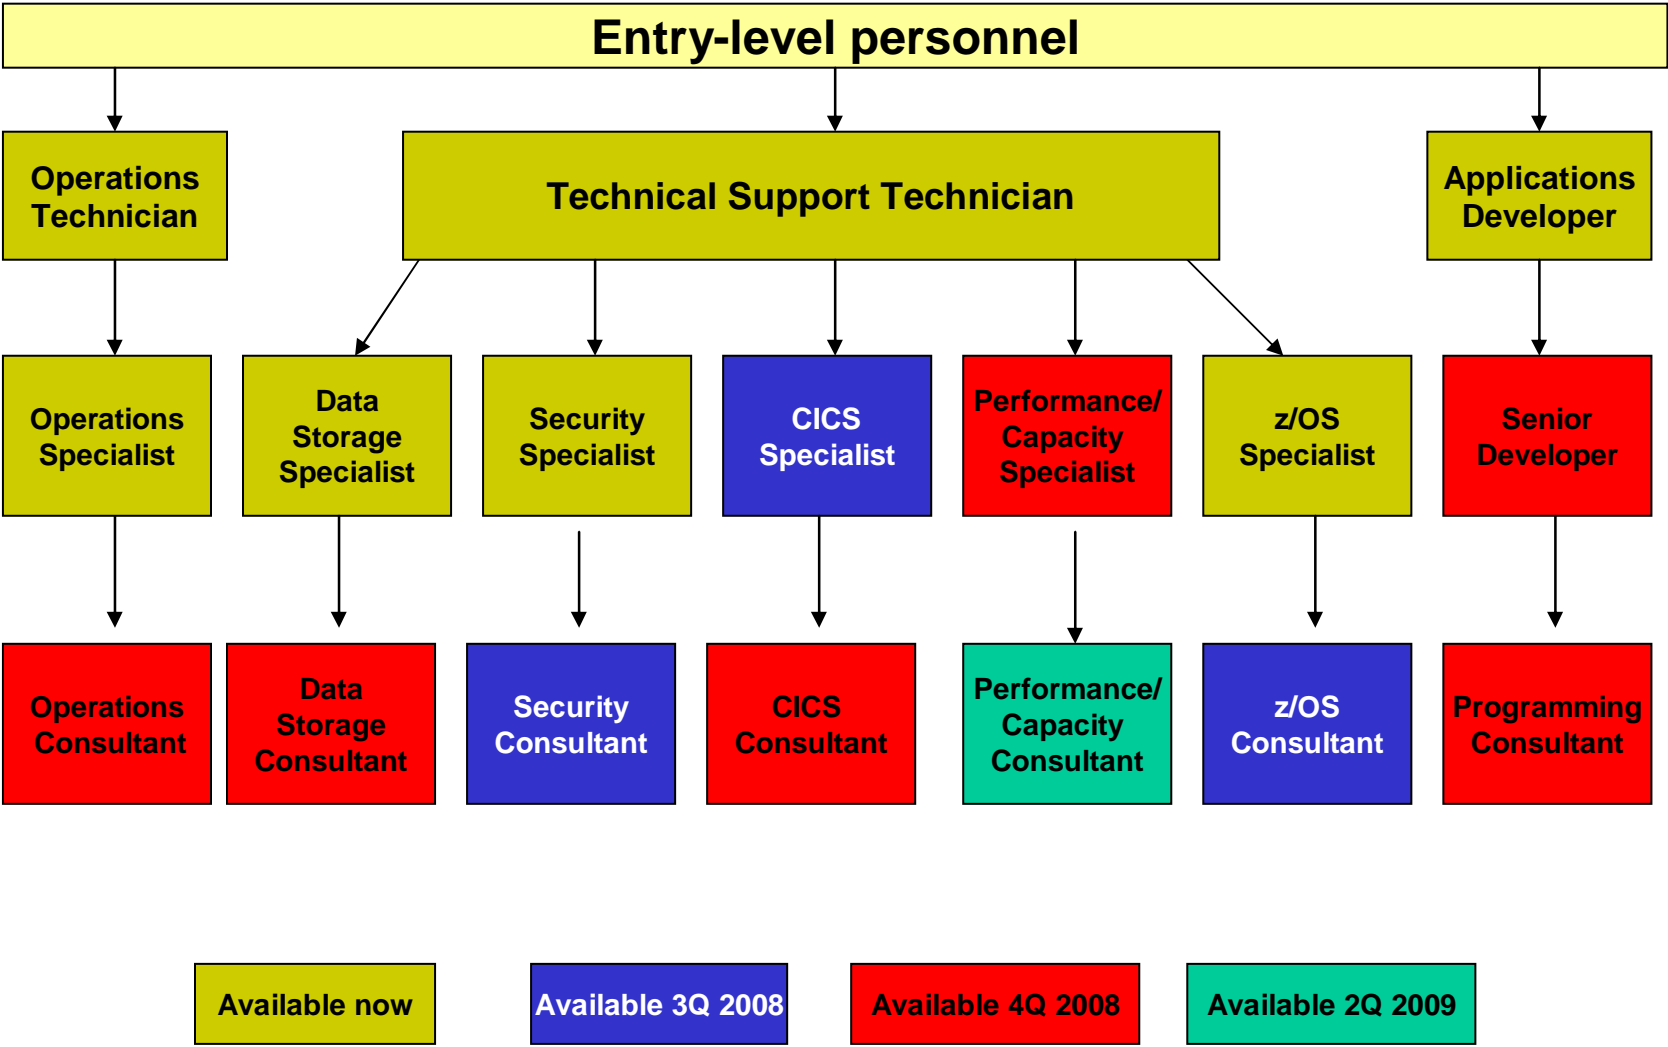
Entry-level personnel

Operations Technician

Technical Support Technician

Applications Developer

Operations Specialist

Data Storage Specialist

Security Specialist

CICS Specialist

Performance/ Capacity Specialist

z/OS Specialist

Senior Developer

Operations Consultant

Data Storage Consultant

Security Consultant

CICS Consultant

Performance/ Capacity Consultant

z/OS Consultant

Programming Consultant

Available now

Available 3Q 2008

Available 4Q 2008

Available 2Q 2009